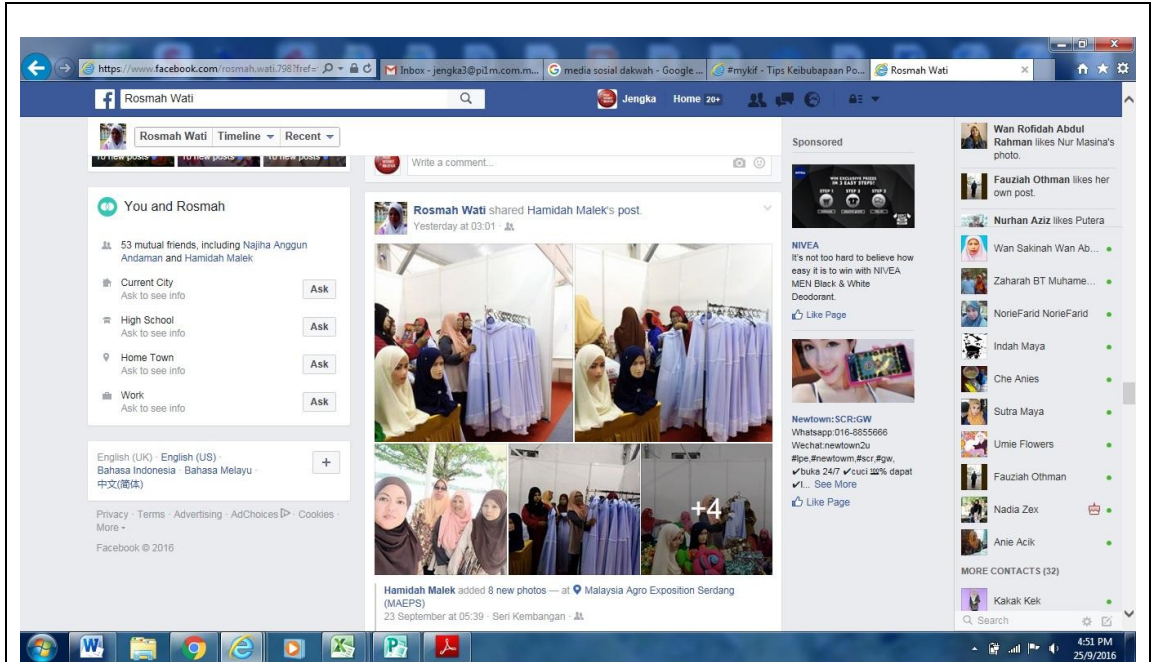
https://www.facebook.com/rosmah.wati.798?fref=
Inbox - jengka3@pi1m.com.m...
media sosial dakwah - Google ...
#mykif - Tips Keibubapaan Po...
Rosmah Wati

Rosmah Wati
Jengka Home 20+

Rosmah Wati Timeline Recent

Write a comment...

You and Rosmah

53 mutual friends, including Najiha Anggun Andaman and Hamidah Malek

Current City
Ask to see info
Ask

High School
Ask to see info
Ask

Home Town
Ask to see info
Ask

Work
Ask to see info
Ask

English (UK) · English (US) · Bahasa Indonesia · Bahasa Melayu · 中文(简体)

Privacy · Terms · Advertising · AdChoices · Cookies · More

Facebook © 2016

Rosmah Wati shared Hamidah Malek's post.
Yesterday at 03:01

+4

Hamidah Malek added 8 new photos — at Malaysia Agro Exposition Serdang (MAEPS)
23 September at 05:39 · Seri Kembangan

Sponsored

NIVEA
It's not too hard to believe how easy it is to win with NIVEA MEN Black & White Deodorant.
Like Page

Newtown:SCR:GW
Whatsapp:016-8855666
Wechat:newtown2u
#lpe,#newtowm,#scr,#gw,
✔buka 24/7 ✔cuci 100% dapat ✔l... See More
Like Page

Wan Rofidah Abdul Rahman likes Nur Masina's photo.

Fauziah Othman likes her own post.

Nurhan Aziz likes Putera

Wan Sakinah Wan Ab...
Zaharah BT Muhame...
NorieFarid NorieFarid
Indah Maya
Che Anies
Sutra Maya
Umie Flowers
Fauziah Othman
Nadia Zex
Anie Acik

MORE CONTACTS (32)

Kakak Kek

Search

4:51 PM
25/9/2016